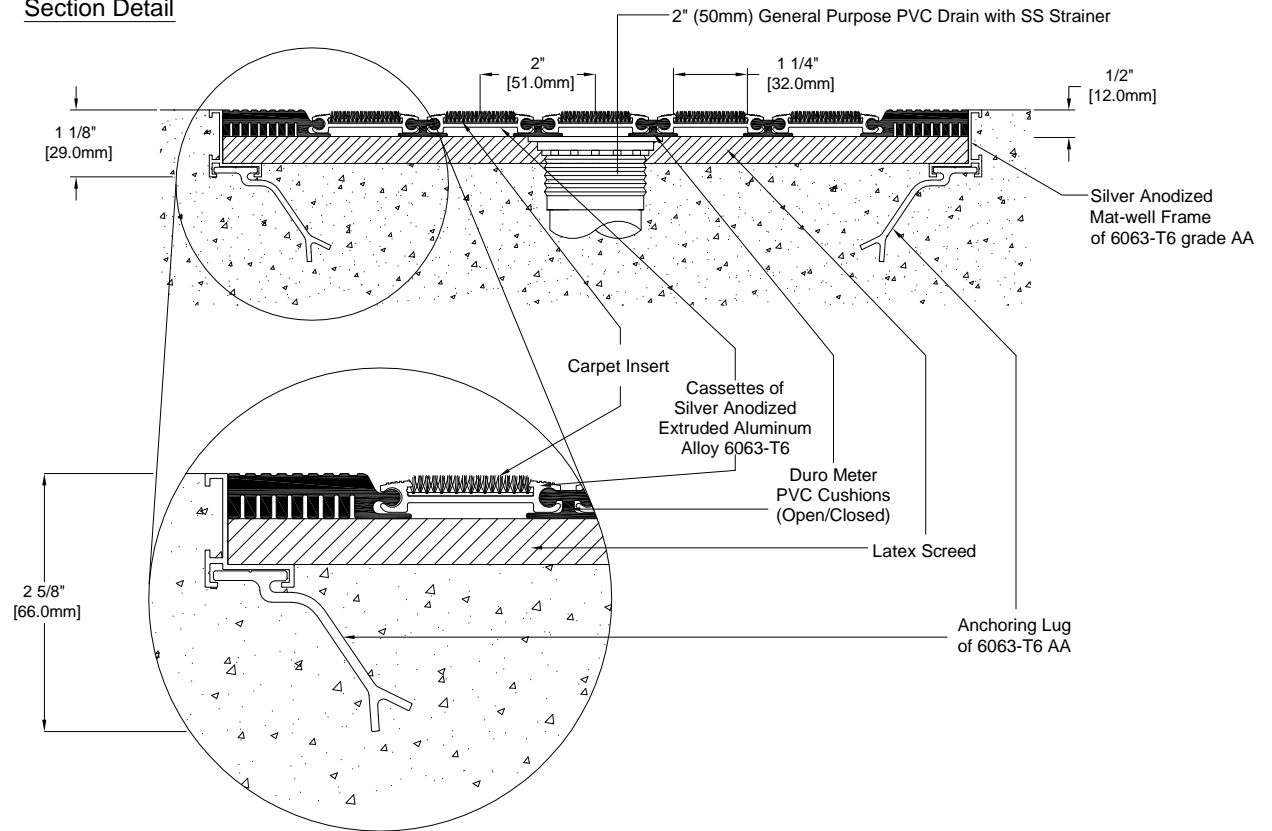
Section Detail

2" (50mm) General Purpose PVC Drain with SS Strainer

2"
[51.0mm]

1 1/4"
[32.0mm]

1/2"
[12.0mm]

1 1/8"
[29.0mm]

Silver Anodized
Mat-well Frame
of 6063-T6 grade AA

Carpet Insert

Cassettes of
Silver Anodized
Extruded Aluminum
Alloy 6063-T6

Duro Meter
PVC Cushions
(Open/Closed)

Latex Screed

2 5/8"
[66.0mm]

Anchoring Lug
of 6063-T6 AA